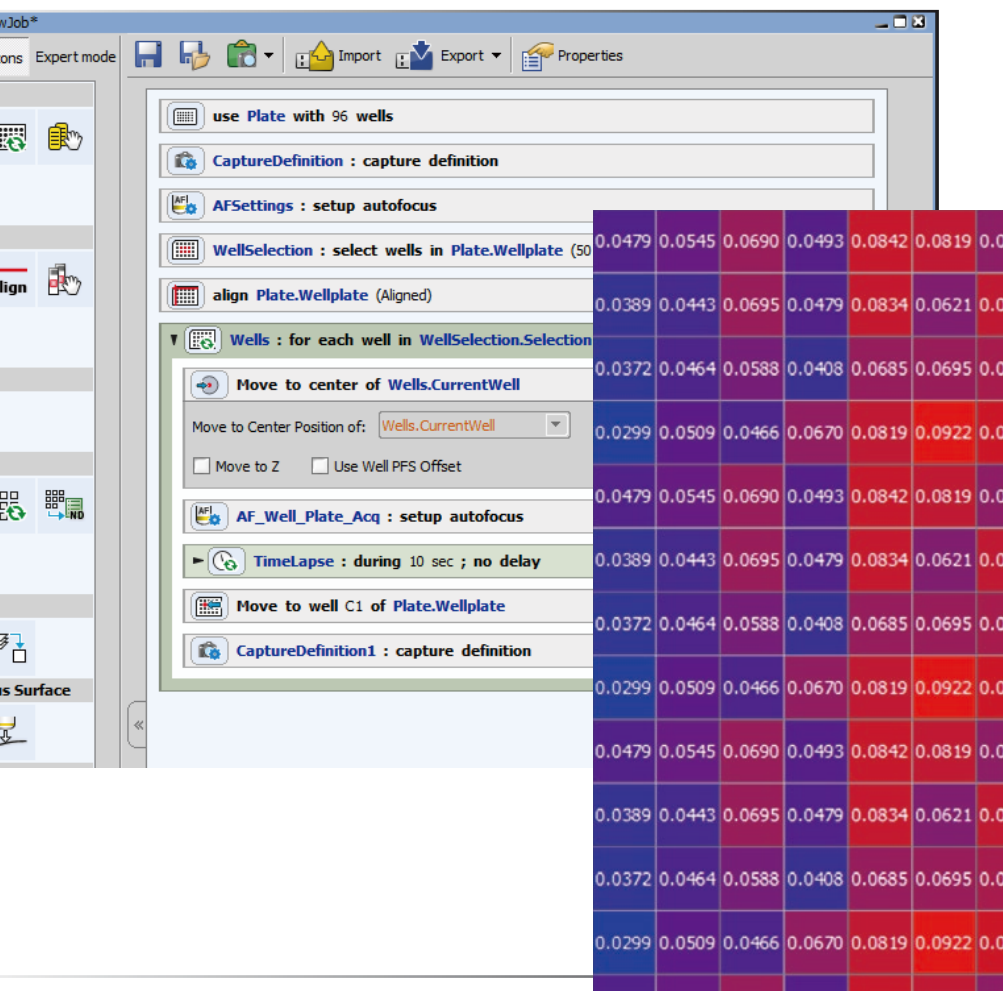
wJob*

ons Expert mode

Import Export Properties

use Plate with 96 wells

CaptureDefinition : capture definition

AFSettings : setup autofocus

WellSelection : select wells in Plate.Wellplate (50

align Plate.Wellplate (Aligned)

Wells : for each well in WellSelection.Selection

Move to center of Wells.CurrentWell

Move to Center Position of: Wells.CurrentWell

Move to Z

Use Well PFS Offset

AF_Well_Plate_Acq : setup autofocus

TimeLapse : during 10 sec ; no delay

Move to well C1 of Plate.Wellplate

CaptureDefinition1 : capture definition

lign

us Surface

ND

«

| 0.0479 | 0.0545 | 0.0690 | 0.0493 | 0.0842 | 0.0819 | 0.0 |
|---|---|---|---|---|---|---|
| 0.0389 | 0.0443 | 0.0695 | 0.0479 | 0.0834 | 0.0621 | 0.0 |
| 0.0372 | 0.0464 | 0.0588 | 0.0408 | 0.0685 | 0.0695 | 0.0 |
| 0.0299 | 0.0509 | 0.0466 | 0.0670 | 0.0819 | 0.0922 | 0.0 |
| 0.0479 | 0.0545 | 0.0690 | 0.0493 | 0.0842 | 0.0819 | 0.0 |
| 0.0389 | 0.0443 | 0.0695 | 0.0479 | 0.0834 | 0.0621 | 0.0 |
| 0.0372 | 0.0464 | 0.0588 | 0.0408 | 0.0685 | 0.0695 | 0.0 |
| 0.0299 | 0.0509 | 0.0466 | 0.0670 | 0.0819 | 0.0922 | 0.0 |
| 0.0479 | 0.0545 | 0.0690 | 0.0493 | 0.0842 | 0.0819 | 0.0 |
| 0.0389 | 0.0443 | 0.0695 | 0.0479 | 0.0834 | 0.0621 | 0.0 |
| 0.0372 | 0.0464 | 0.0588 | 0.0408 | 0.0685 | 0.0695 | 0.0 |
| 0.0299 | 0.0509 | 0.0466 | 0.0670 | 0.0819 | 0.0922 | 0.0 |